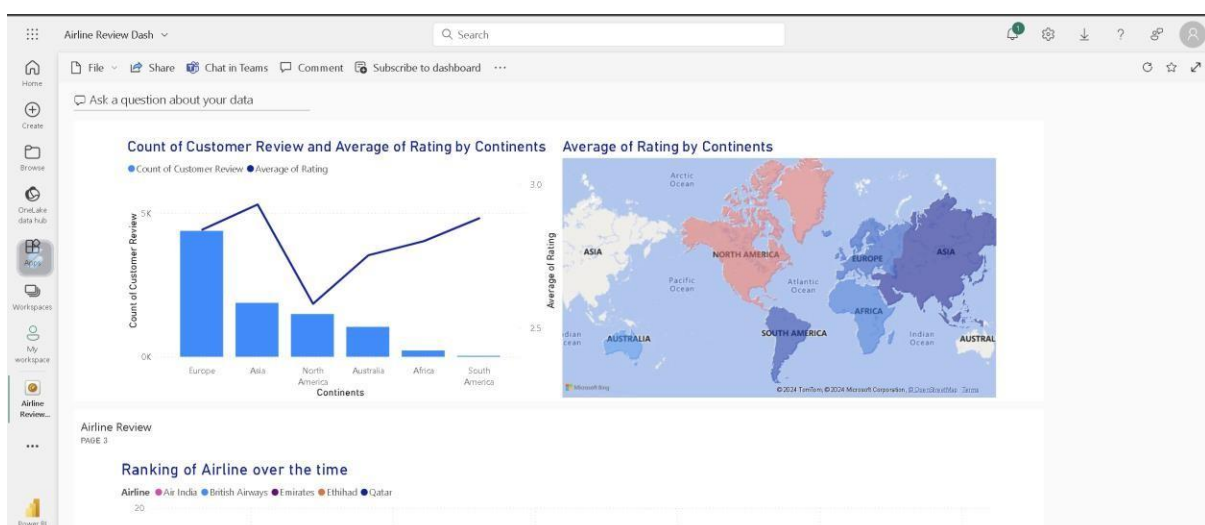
Airline Review Dash
Search
1

Home
Create
Browse
OneLake data hub
Apps
Workspaces
My workspace
Airline Review...
...
Power BI

File Share Chat in Teams Comment Subscribe to dashboard ...

Ask a question about your data

Count of Customer Review and Average of Rating by Continents
● Count of Customer Review ● Average of Rating

| Count of Customer Review | |
|---|---|
| 5K | |
| 0K | |

Europe Asia North America Australia Africa South America
Continents

3.0
2.5
Average of Rating

Average of Rating by Continents
Arctic Ocean
ASIA
NORTH AMERICA
EUROPE
ASIA
Pacific Ocean
Atlantic Ocean
AFRICA
Indian Ocean
AUSTRALIA
SOUTH AMERICA
Indian Ocean
AUSTRAL
Microsoft Bing
©2024 TomTom, ©2024 Microsoft Corporation, ©OpenStreetMap Terms

Airline Review
PAGE 3

Ranking of Airline over the time
Airline ● Air India ● British Airways ● Emirates ● Ethihad ● Qatar
20